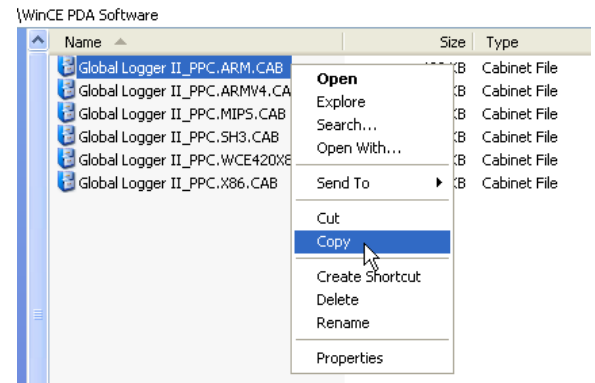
\WinCE PDA Software

| Name | Size | Type |
|---|---|---|
| Global Logger II_PPC.ARM.CAB | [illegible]KB | Cabinet File |
| Global Logger II_PPC.ARMV4.CA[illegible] | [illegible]KB | Cabinet File |
| Global Logger II_PPC.MIPS.CAB | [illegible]KB | Cabinet File |
| Global Logger II_PPC.SH3.CAB | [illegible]KB | Cabinet File |
| Global Logger II_PPC.WCE420X8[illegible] | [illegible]KB | Cabinet File |
| Global Logger II_PPC.X86.CAB | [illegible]KB | Cabinet File |

Open
Explore
Search...
Open With...
Send To
Cut
Copy
Create Shortcut
Delete
Rename
Properties